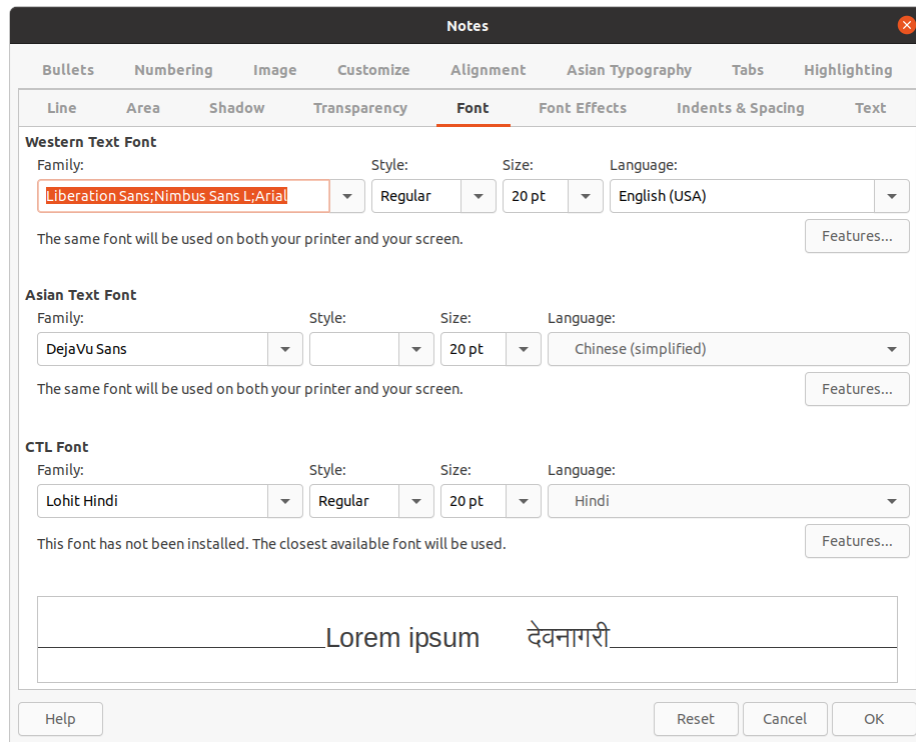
Notes

Bullets Numbering Image Customize Alignment Asian Typography Tabs Highlighting

Line Area Shadow Transparency Font Font Effects Indents & Spacing Text

Western Text Font

Family: Style: Size: Language:

Liberation Sans;Nimbus Sans L;Arial | Regular | 20 pt | English (USA)

The same font will be used on both your printer and your screen.

Features...

Asian Text Font

Family: Style: Size: Language:

DejaVu Sans | | 20 pt | Chinese (simplified)

The same font will be used on both your printer and your screen.

Features...

CTL Font

Family: Style: Size: Language:

Lohit Hindi | Regular | 20 pt | Hindi

This font has not been installed. The closest available font will be used.

Features...

Lorem ipsum देवनागरी

Help Reset Cancel OK